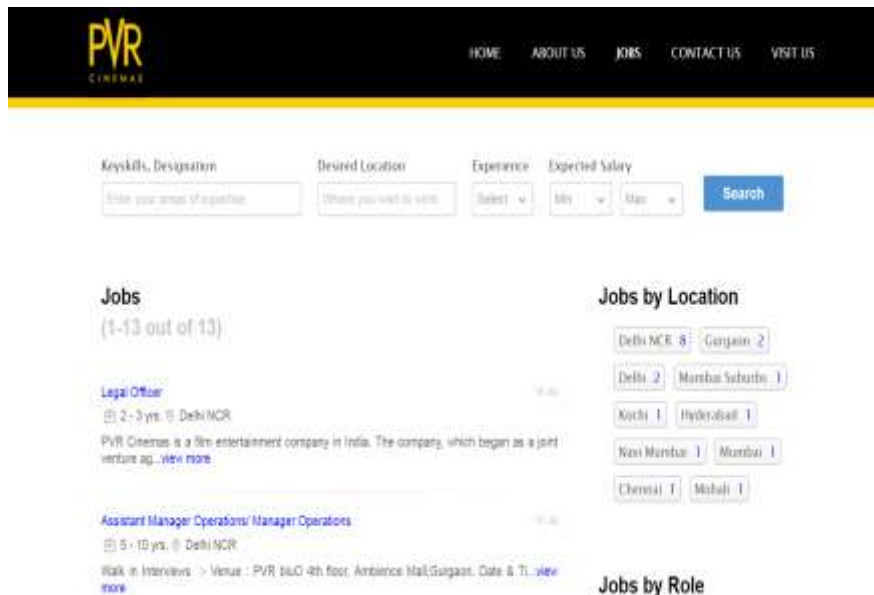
PVR
CINEMAS

HOME ABOUT US JOBS CONTACT US VISIT US

Keyskills, Designation
Enter your areas of expertise

Desired Location
Where you want to work

Experience
Select

Expected Salary
Min
Max

Search

Jobs
(1-13 out of 13)

Legal Officer
2 - 3 yrs. Delhi NCR
PVR Cinemas is a film entertainment company in India. The company, which began as a joint venture ag...view more

Assistant Manager Operations/ Manager Operations
5 - 10 yrs. Delhi NCR
Walk in Interviews > Venue : PVR bluO 4th floor, Ambience Mall,Gurgaon. Date & Ti...view more

Jobs by Location
Delhi NCR 8
Gurgaon 2
Delhi 2
Mumbai Suburbs 1
Kochi 1
Hyderabad 1
Navi Mumbai 1
Mumbai 1
Chennai 1
Mohali 1

Jobs by Role